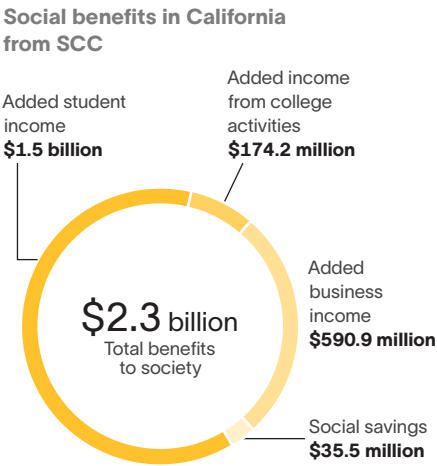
Social benefits in California from SCC

Added student income
**$1.5 billion**

Added income from college activities
**$174.2 million**

Added business income
**$590.9 million**

Social savings
**$35.5 million**

$2.3 billion
Total benefits to society